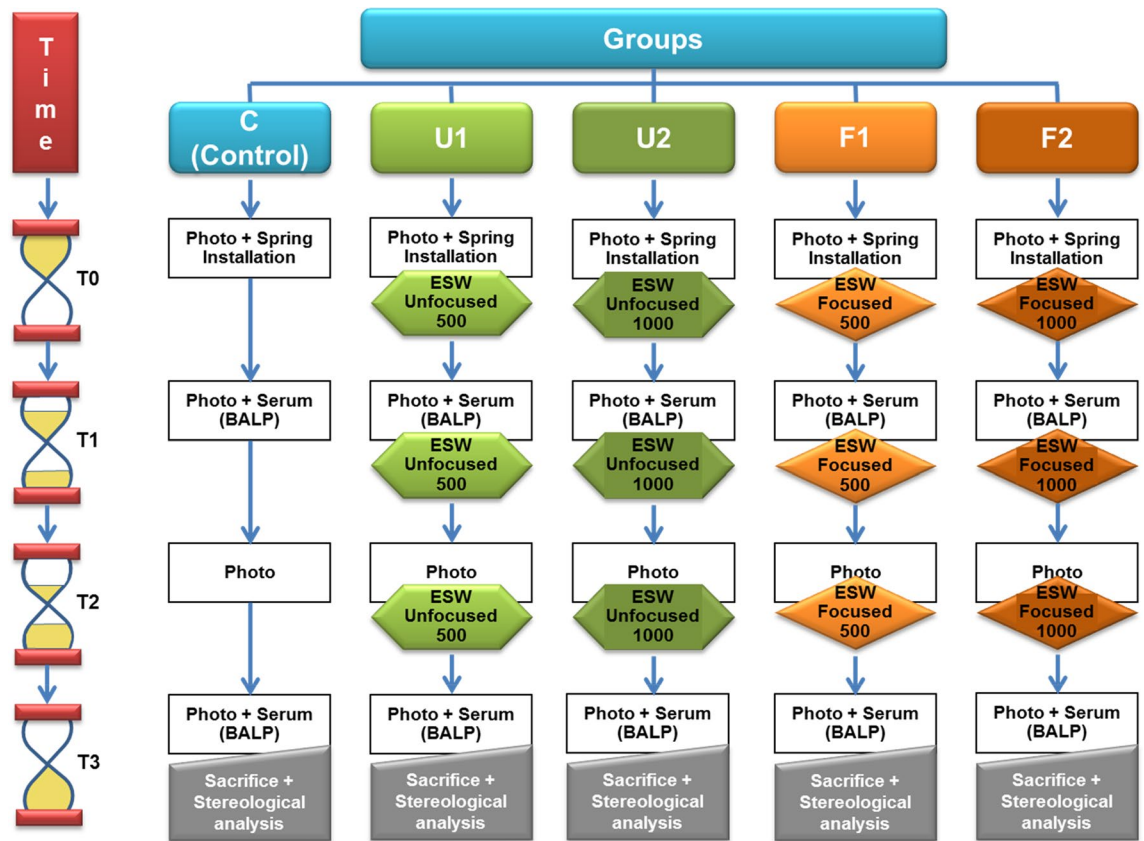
Time

Groups

C (Control)

U1

U2

F1

F2

T0

T1

T2

T3

Photo + Spring Installation

Photo + Serum (BALP)

Photo

Photo + Serum (BALP)

Sacrifice + Stereological analysis

Photo + Spring Installation

ESW Unfocused 500

Photo + Serum (BALP)

ESW Unfocused 500

Photo

ESW Unfocused 500

Photo + Serum (BALP)

Sacrifice + Stereological analysis

Photo + Spring Installation

ESW Unfocused 1000

Photo + Serum (BALP)

ESW Unfocused 1000

Photo

ESW Unfocused 1000

Photo + Serum (BALP)

Sacrifice + Stereological analysis

Photo + Spring Installation

ESW Focused 500

Photo + Serum (BALP)

ESW Focused 500

Photo

ESW Focused 500

Photo + Serum (BALP)

Sacrifice + Stereological analysis

Photo + Spring Installation

ESW Focused 1000

Photo + Serum (BALP)

ESW Focused 1000

Photo

ESW Focused 1000

Photo + Serum (BALP)

Sacrifice + Stereological analysis